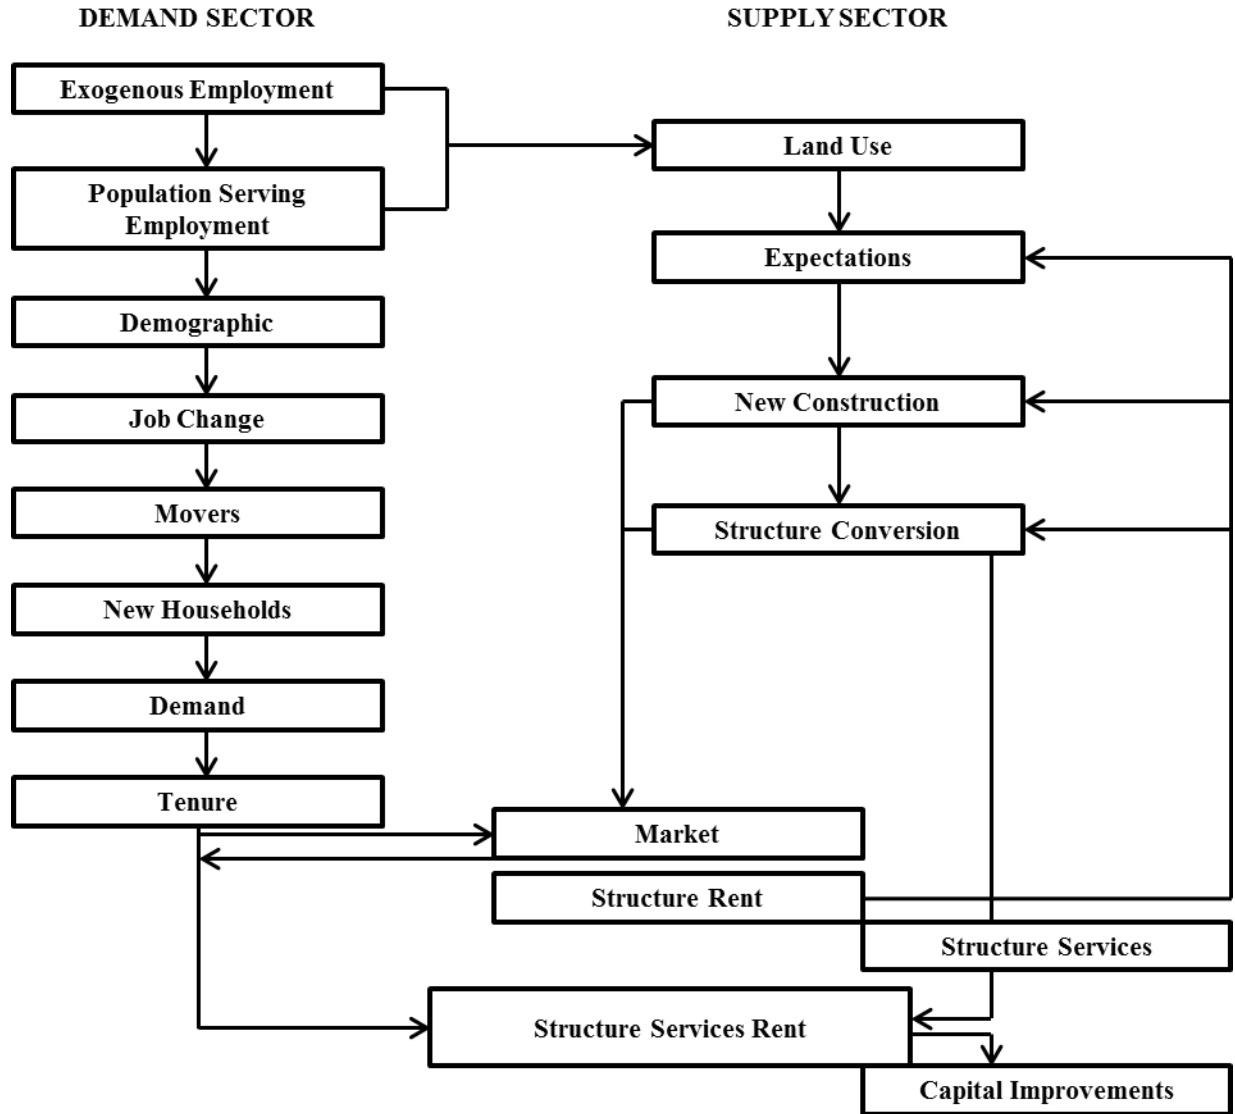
DEMAND SECTOR

SUPPLY SECTOR

Exogenous Employment

Population Serving Employment

Demographic

Job Change

Movers

New Households

Demand

Tenure

Land Use

Expectations

New Construction

Structure Conversion

Market

Structure Rent

Structure Services

Structure Services Rent

Capital Improvements